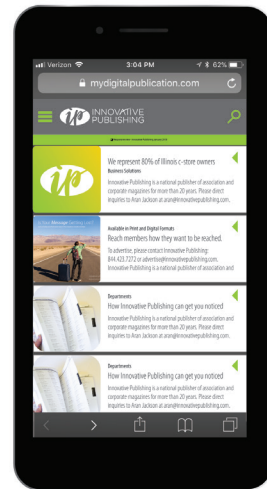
Verizon 3:04 PM 62%

mydigitalpublication.com

INNOVATIVE PUBLISHING

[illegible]

ip

We represent 80% of Illinois c-store owners

Business Solutions

Innovative Publishing is a national publisher of association and corporate magazines for more than 20 years. Please direct inquiries to Aran Jackson at aran@innovativepublishing.com.

Is Your Message Getting Lost?

Available in Print and Digital Formats

Reach members how they want to be reached.

To advertise, please contact Innovative Publishing: 844.423.7272 or advertise@innovativepublishing.com.

Innovative Publishing is a national publisher of association and

Departments

How Innovative Publishing can get you noticed

Innovative Publishing is a national publisher of association and corporate magazines for more than 20 years. Please direct inquiries to Aran Jackson at aran@innovativepublishing.com.

Departments

How Innovative Publishing can get you noticed

Innovative Publishing is a national publisher of association and corporate magazines for more than 20 years. Please direct inquiries to Aran Jackson at aran@innovativepublishing.com.